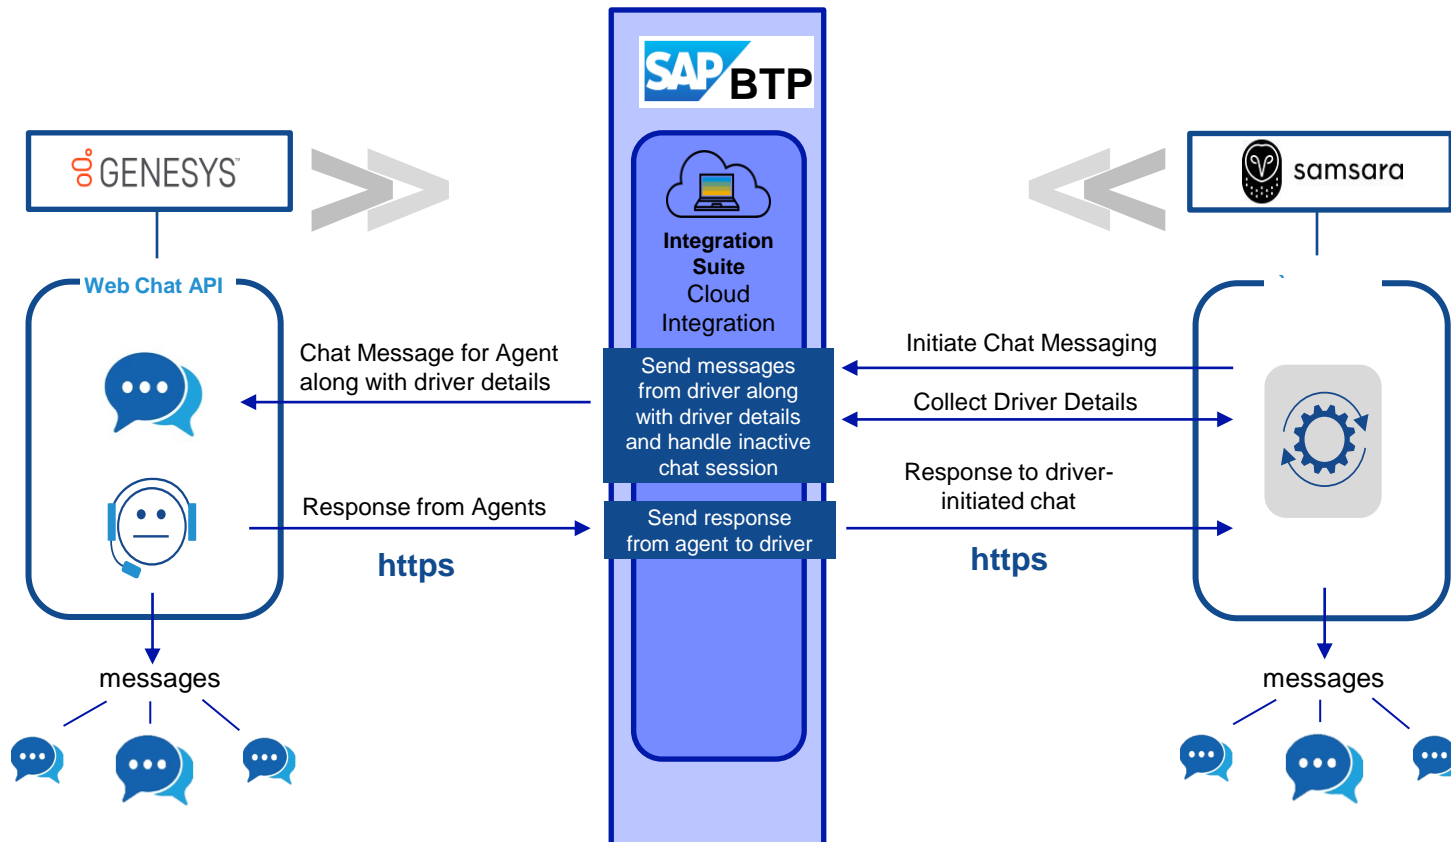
SAP BTP

GENESYS

samsara

Web Chat API

Integration Suite
Cloud Integration

Chat Message for Agent along with driver details

Send messages from driver along with driver details and handle inactive chat session

Initiate Chat Messaging

Collect Driver Details

Response to driver-initiated chat

Response from Agents

Send response from agent to driver

https

https

messages

messages